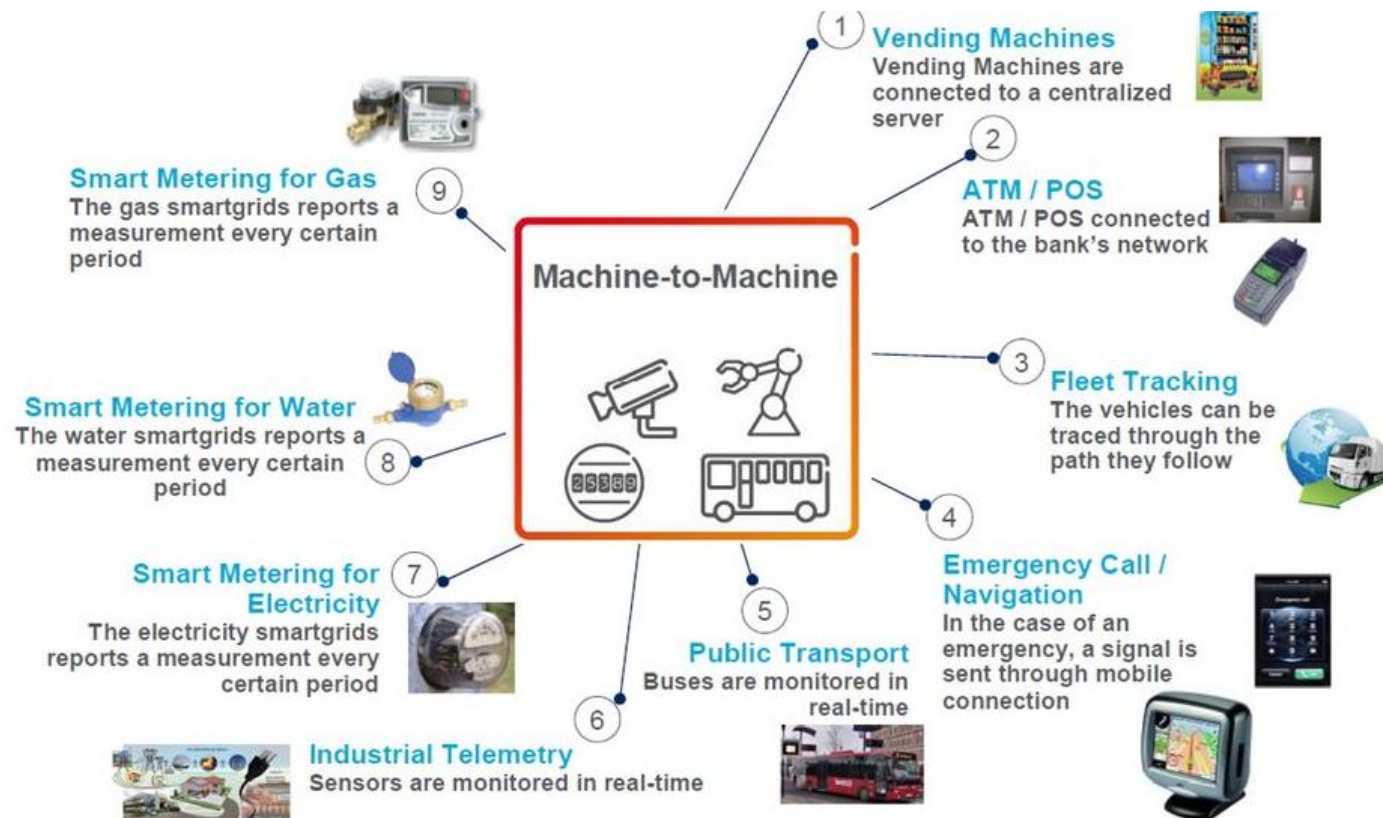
Machine-to-Machine

25369

1 Vending Machines
Vending Machines are connected to a centralized server

2 ATM / POS
ATM / POS connected to the bank's network

3 Fleet Tracking
The vehicles can be traced through the path they follow

4 Emergency Call / Navigation
In the case of an emergency, a signal is sent through mobile connection

5 Public Transport
Buses are monitored in real-time

6 Industrial Telemetry
Sensors are monitored in real-time

7 Smart Metering for Electricity
The electricity smartgrids reports a measurement every certain period

8 Smart Metering for Water
The water smartgrids reports a measurement every certain period

9 Smart Metering for Gas
The gas smartgrids reports a measurement every certain period